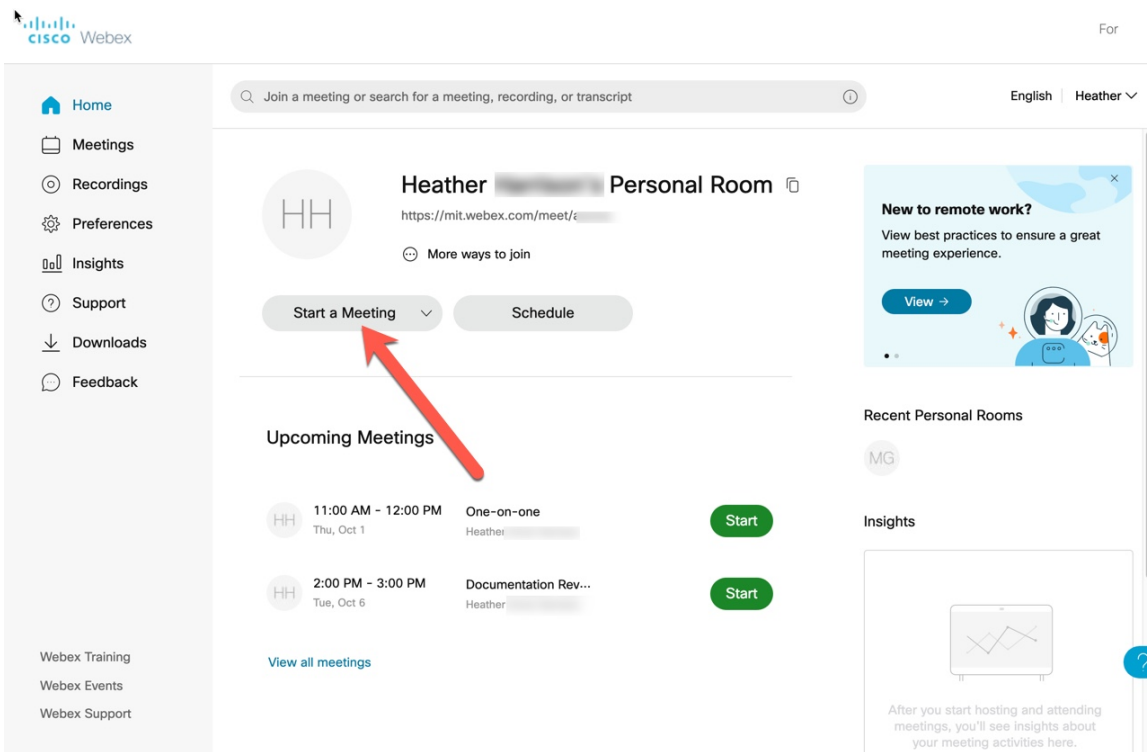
cisco Webex

For

Home
Meetings
Recordings
Preferences
Insights
Support
Downloads
Feedback

Join a meeting or search for a meeting, recording, or transcript

English Heather

HH

Heather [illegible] Personal Room

https://mit.webex.com/meet/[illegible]

More ways to join

Start a Meeting

Schedule

New to remote work?

View best practices to ensure a great meeting experience.

View →

Recent Personal Rooms

MG

Upcoming Meetings

HH 11:00 AM - 12:00 PM
Thu, Oct 1
One-on-one
Heather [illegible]
Start

HH 2:00 PM - 3:00 PM
Tue, Oct 6
Documentation Rev...
Heather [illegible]
Start

View all meetings

Insights

After you start hosting and attending meetings, you'll see insights about your meeting activities here.

Webex Training
Webex Events
Webex Support